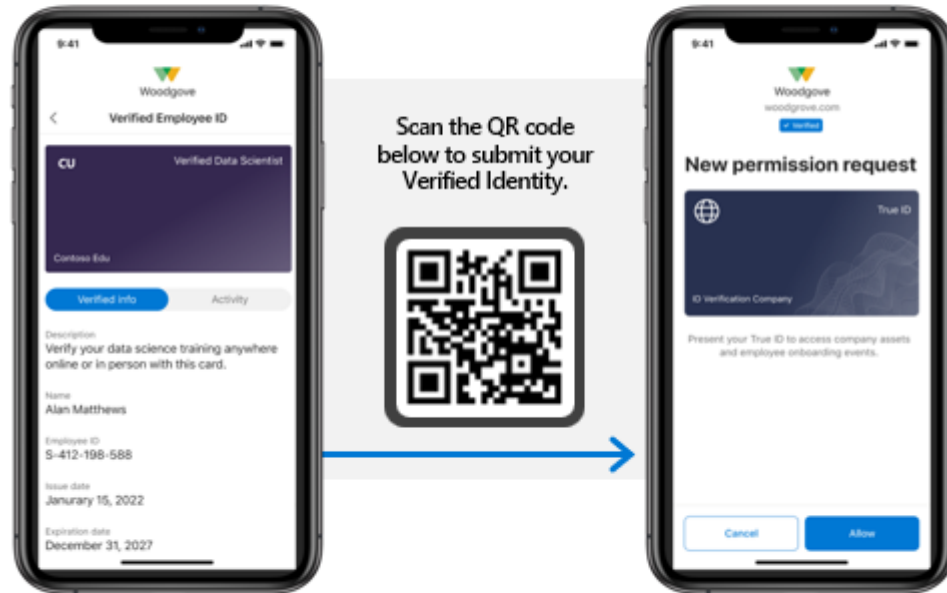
9:41

Woodgrove

Verified Employee ID

CU

Verified Data Scientist

Contoso Edu

Verified info

Activity

Description
Verify your data science training anywhere online or in person with this card.

Name
Alan Matthews

Employee ID
S-412-198-588

Issue date
Janurary 15, 2022

Expiration date
December 31, 2027

Scan the QR code below to submit your Verified Identity.

9:41

Woodgrove
woodgrove.com
✓ Verified

New permission request

True ID

ID Verification Company

Present your True ID to access company assets and employee onboarding events.

Cancel

Allow